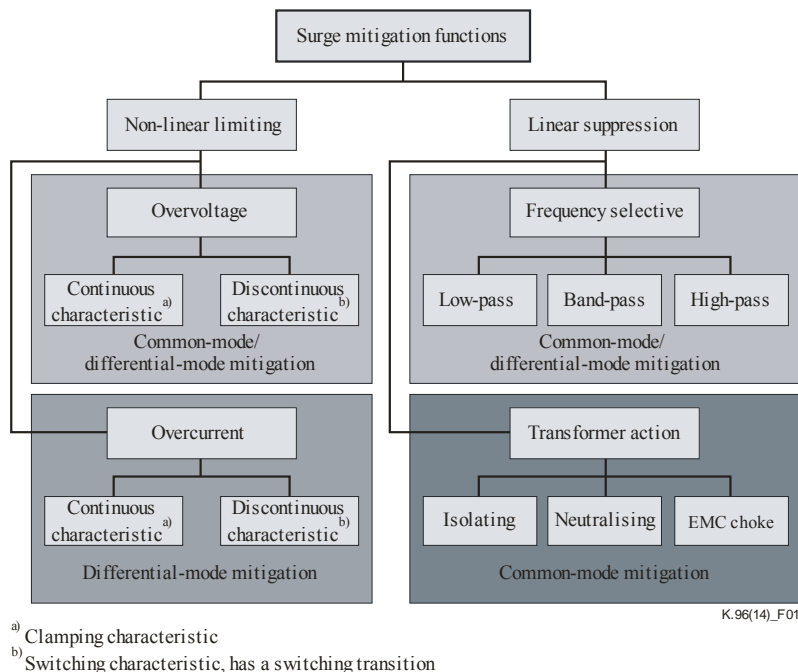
Surge mitigation functions

Non-linear limiting

Linear suppression

Overvoltage

Continuous characteristic a)

Discontinuous characteristic b)

Common-mode/ differential-mode mitigation

Frequency selective

Low-pass

Band-pass

High-pass

Common-mode/ differential-mode mitigation

Overcurrent

Continuous characteristic a)

Discontinuous characteristic b)

Differential-mode mitigation

Transformer action

Isolating

Neutralising

EMC choke

Common-mode mitigation

K.96(14)_F01

a) Clamping characteristic

b) Switching characteristic, has a switching transition